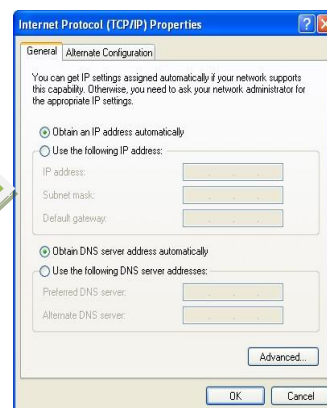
Internet Protocol (TCP/IP) Properties

General | Alternate Configuration

You can get IP settings assigned automatically if your network supports this capability. Otherwise, you need to ask your network administrator for the appropriate IP settings.

Obtain an IP address automatically
Use the following IP address:
IP address:
Subnet mask:
Default gateway:

Obtain DNS server address automatically
Use the following DNS server addresses:
Preferred DNS server:
Alternate DNS server:

Advanced...

OK | Cancel